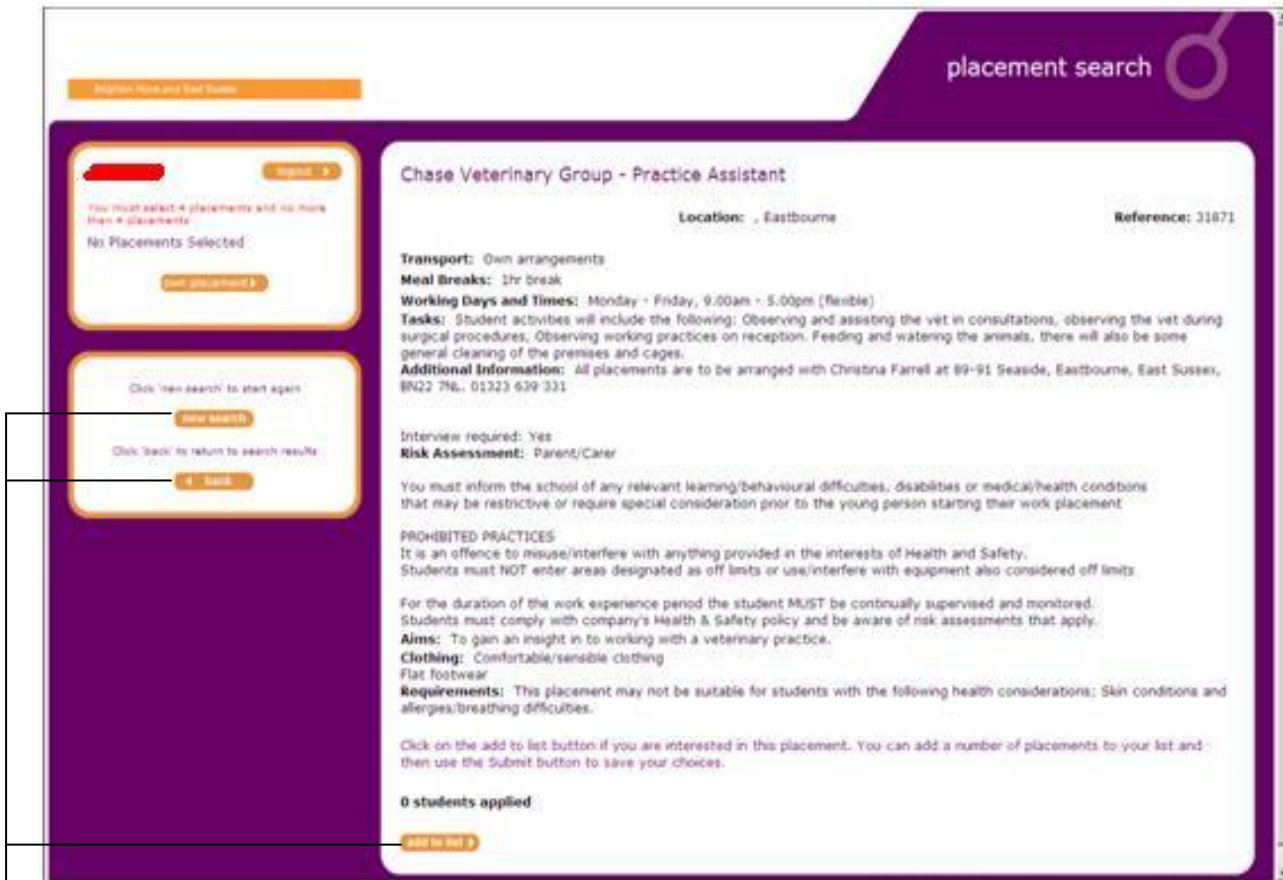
Brighton Hove and East Sussex

placement search

logout

You must select 4 placements and no more than 4 placements

No Placements Selected

own placement

Click 'new search' to start again

new search

Click 'back' to return to search results

back

Chase Veterinary Group - Practice Assistant

Location: , Eastbourne

Reference: 31871

Transport: Own arrangements
Meal Breaks: 1hr break
Working Days and Times: Monday - Friday, 9.00am - 5.00pm (flexible)
Tasks: Student activities will include the following: Observing and assisting the vet in consultations, observing the vet during surgical procedures, Observing working practices on reception. Feeding and watering the animals, there will also be some general cleaning of the premises and cages.
Additional Information: All placements are to be arranged with Christina Farrell at 89-91 Seaside, Eastbourne, East Sussex, BN22 7NL. 01323 639 331

Interview required: Yes
Risk Assessment: Parent/Carer

You must inform the school of any relevant learning/behavioural difficulties, disabilities or medical/health conditions that may be restrictive or require special consideration prior to the young person starting their work placement

PROHIBITED PRACTICES
It is an offence to misuse/interfere with anything provided in the interests of Health and Safety.
Students must NOT enter areas designated as off limits or use/interfere with equipment also considered off limits

For the duration of the work experience period the student MUST be continually supervised and monitored.
Students must comply with company's Health & Safety policy and be aware of risk assessments that apply.
Aims: To gain an insight in to working with a veterinary practice.
Clothing: Comfortable/sensible clothing
Flat footwear
Requirements: This placement may not be suitable for students with the following health considerations; Skin conditions and allergies/breathing difficulties.

Click on the add to list button if you are interested in this placement. You can add a number of placements to your list and then use the Submit button to save your choices.

0 students applied

add to list